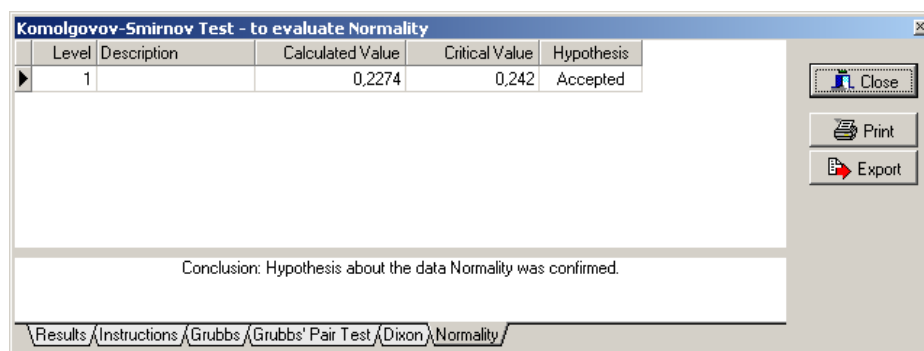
Komolgovov-Smirnov Test - to evaluate Normality

| Level | Description | Calculated Value | Critical Value | Hypothesis |
|---|---|---|---|---|
| 1 | | 0,2274 | 0,242 | Accepted |

Close

Print

Export

Conclusion: Hypothesis about the data Normality was confirmed.

Results Instructions Grubbs Grubbs' Pair Test Dixon Normality